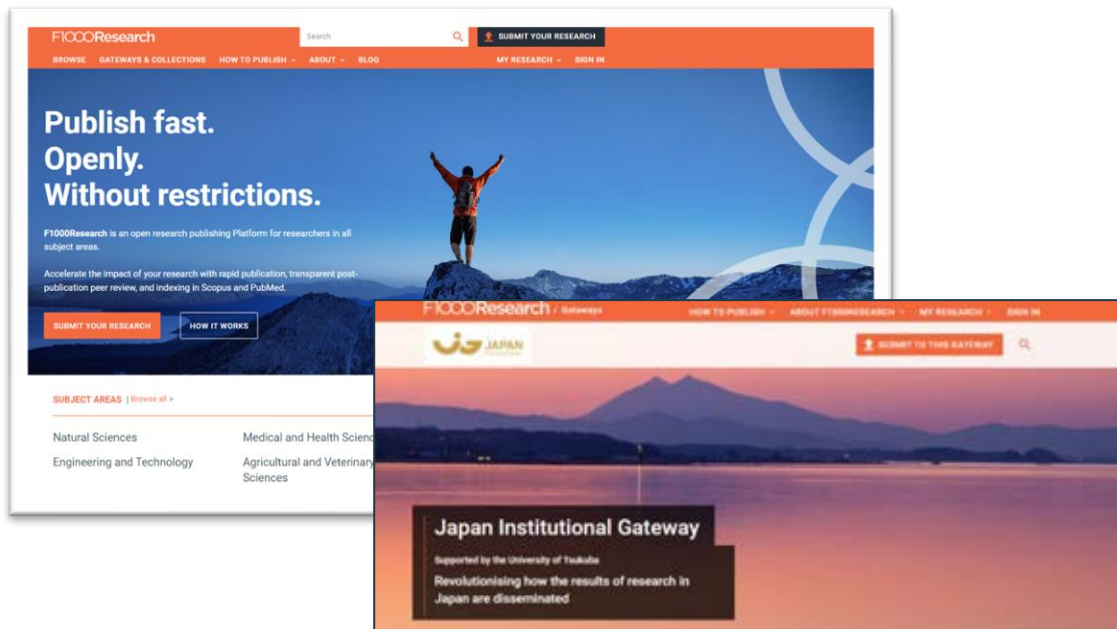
F1000Research

Search

SUBMIT YOUR RESEARCH

BROWSE GATEWAYS & COLLECTIONS HOW TO PUBLISH ABOUT BLOG MY RESEARCH SIGN IN

Publish fast.
Openly.
Without restrictions.

F1000Research is an open research publishing Platform for researchers in all subject areas.

Accelerate the impact of your research with rapid publication, transparent post-publication peer review, and indexing in Scopus and PubMed.

SUBMIT YOUR RESEARCH HOW IT WORKS

SUBJECT AREAS | Browse all >

Natural Sciences
Engineering and Technology
Medical and Health Scienc
Agricultural and Veterinary Sciences

F1000Research / Gateways

HOW TO PUBLISH ABOUT F1000RESEARCH MY RESEARCH SIGN IN

JAPAN

SUBMIT TO THIS GATEWAY

Japan Institutional Gateway

Supported by the University of Tsukuba

Revolutionising how the results of research in Japan are disseminated